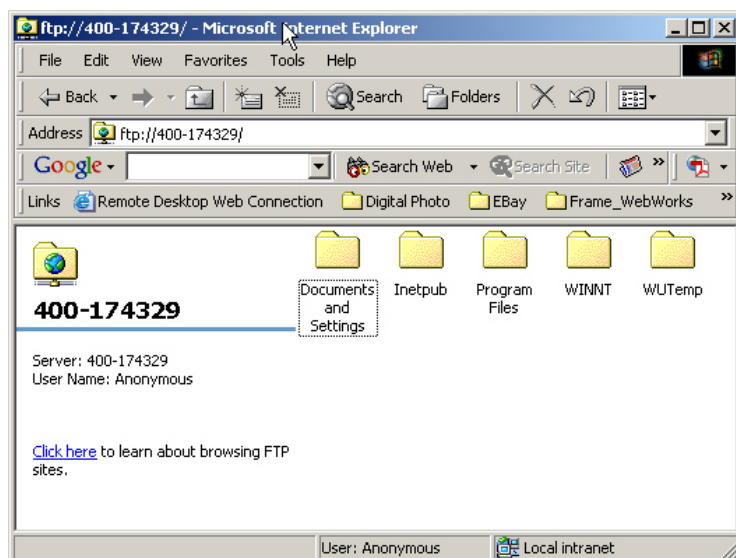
ftp://400-174329/ - Microsoft Internet Explorer

File Edit View Favorites Tools Help

Back Search Folders

Address ftp://400-174329/

Google Search Web Search Site

Links Remote Desktop Web Connection Digital Photo EBay Frame_WebWorks

400-174329

Server: 400-174329
User Name: Anonymous

Click here to learn about browsing FTP sites.

Documents and Settings

Inetpub

Program Files

WINNT

WUTemp

User: Anonymous

Local intranet